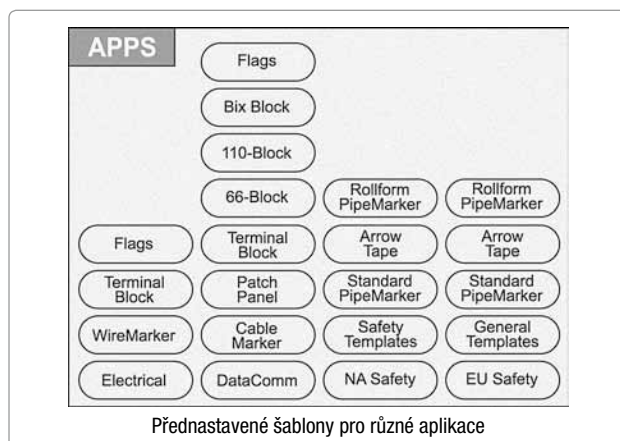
APPS

Flags

Bix Block

110-Block

66-Block

Rollform PipeMarker

Rollform PipeMarker

Flags

Terminal Block

Arrow Tape

Arrow Tape

Terminal Block

Patch Panel

Standard PipeMarker

Standard PipeMarker

WireMarker

Cable Marker

Safety Templates

General Templates

Electrical

DataComm

NA Safety

EU Safety

Přednastavené šablony pro různé aplikace